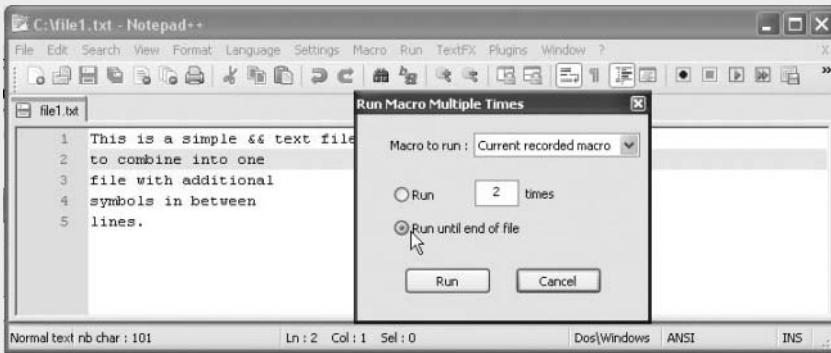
C:\file1.txt - Notepad++

File Edit Search View Format Language Settings Macro Run TextFX Plugins Window ?

file1.txt

1 This is a simple && text file
2 to combine into one
3 file with additional
4 symbols in between
5 lines.

Run Macro Multiple Times

Macro to run : Current recorded macro

Run 2 times

Run until end of file

Run Cancel

Normal text nb char : 101 Ln : 2 Col : 1 Sel : 0 Dos\Windows ANSI INS